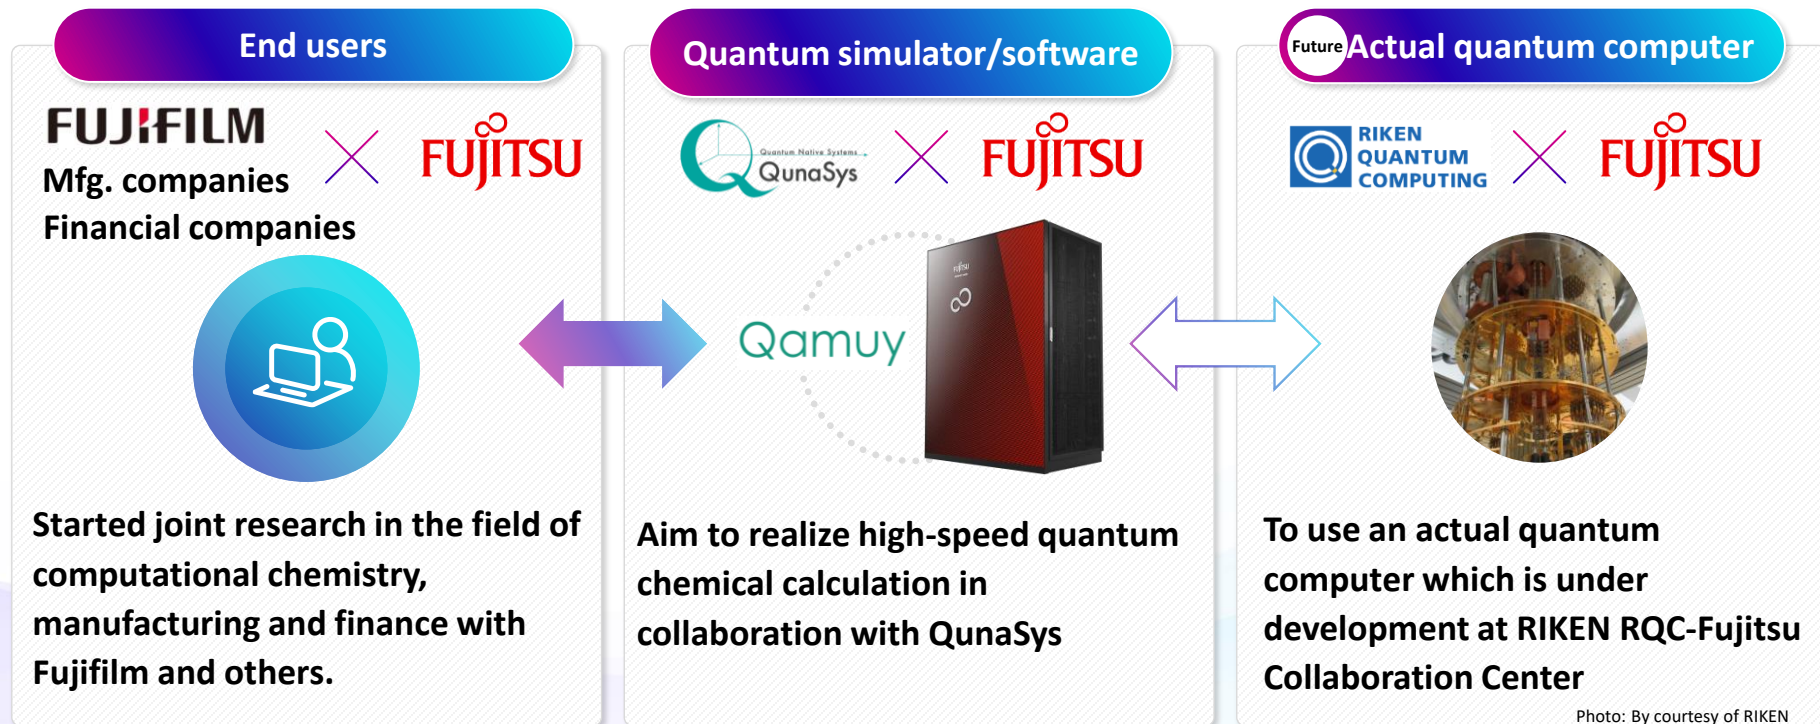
End users

FUJIFILM

Mfg. companies

Financial companies

FUJITSU

Started joint research in the field of computational chemistry, manufacturing and finance with Fujifilm and others.

Quantum simulator/software

Quantum Native Systems QunaSys

FUJITSU

Qamuy

FUJITSU

Aim to realize high-speed quantum chemical calculation in collaboration with QunaSys

Future Actual quantum computer

RIKEN QUANTUM COMPUTING

FUJITSU

To use an actual quantum computer which is under development at RIKEN RQC-Fujitsu Collaboration Center

Photo: By courtesy of RIKEN